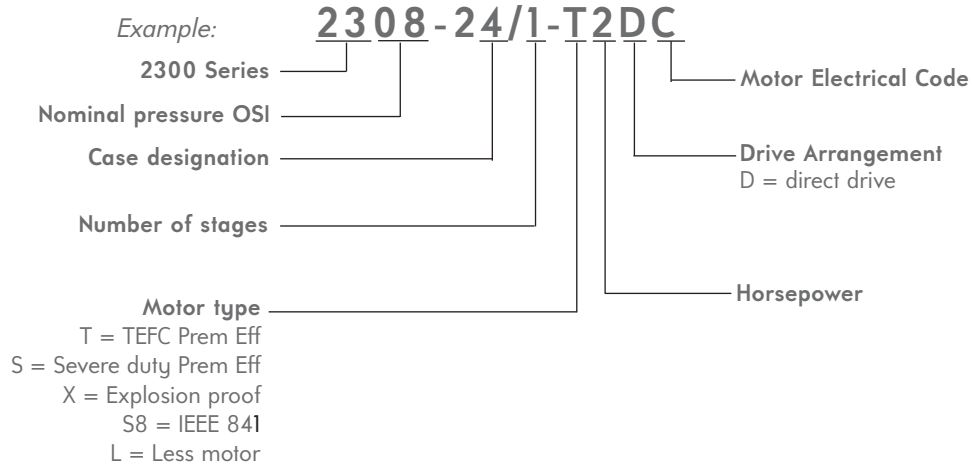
Example: 2308-24/1-T2DC

2300 Series

Nominal pressure OSI

Case designation

Number of stages

Motor type
T = TEFC Prem Eff
S = Severe duty Prem Eff
X = Explosion proof
S8 = IEEE 841
L = Less motor

Motor Electrical Code

Drive Arrangement
D = direct drive

Horsepower